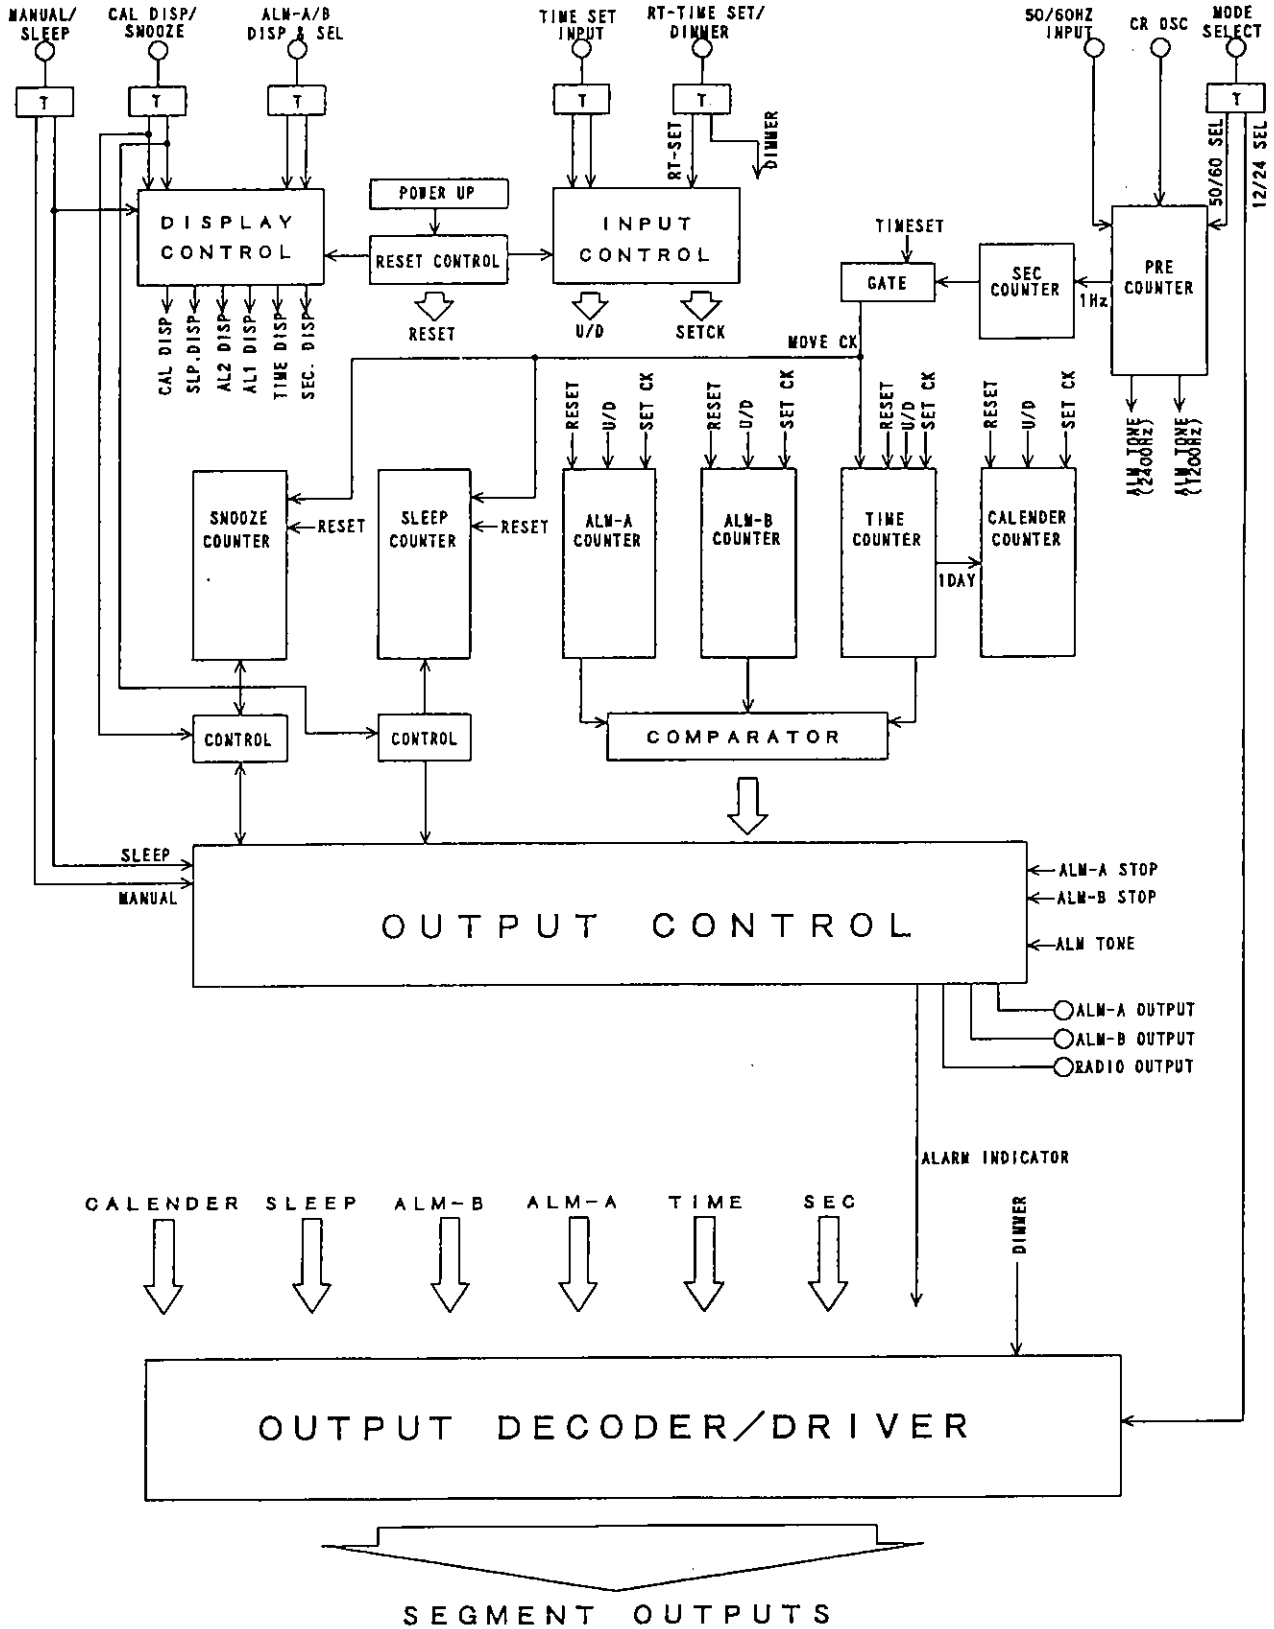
MANUAL/ SLEEP
CAL DISP/ SNOOZE
ALM-A/B DISP & SEL
TIME SET INPUT
RT-TIME SET/ DIMMER
50/60HZ INPUT
CR OSC
MODE SELECT

T
T
T
T
T
T

RT-SET
DIMMER
50/60 SEL
12/24 SEL

DISPLAY CONTROL
POWER UP
RESET CONTROL
INPUT CONTROL
TIMESET
GATE
SEC COUNTER
1Hz
PRE COUNTER

CAL DISP
SLP.DISP
AL2 DISP
AL1 DISP
TIME DISP
SEC. DISP

RESET
U/D
SETCK
MOVE CK

ALM TONE (2400Hz)
ALM TONE (1200Hz)

RESET
U/D
SET CK
RESET
U/D
SET CK
RESET
U/D
SET CK
RESET
U/D
SET CK

SNOOZE COUNTER
RESET
SLEEP COUNTER
RESET
ALM-A COUNTER
ALM-B COUNTER
TIME COUNTER
1DAY
CALENDER COUNTER

CONTROL
CONTROL
COMPARATOR

SLEEP
MANUAL
OUTPUT CONTROL
ALM-A STOP
ALM-B STOP
ALM TONE

ALM-A OUTPUT
ALM-B OUTPUT
RADIO OUTPUT

ALARM INDICATOR
DIMMER

CALENDER
SLEEP
ALM-B
ALM-A
TIME
SEC

OUTPUT DECODER/DRIVER

SEGMENT OUTPUTS